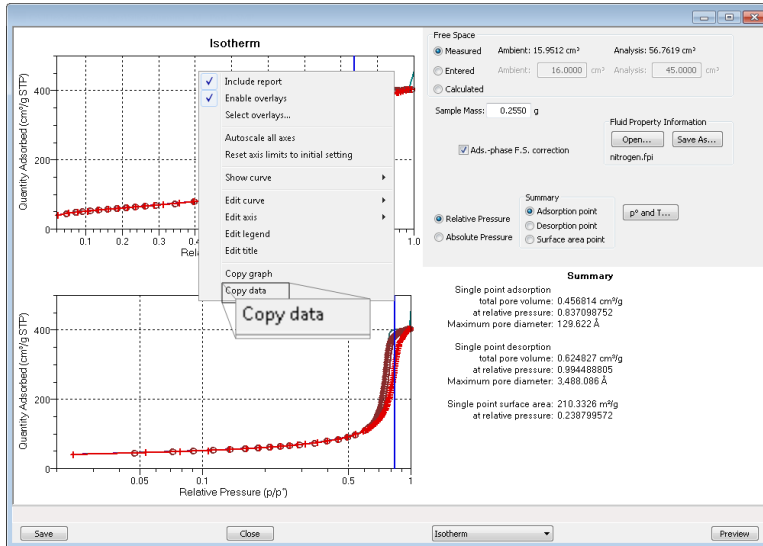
Isotherm

Quantity Adsorbed (cm³/g STP)

400

200

0

0.1 0.2 0.3 0.4

Rela

1.0

Include report
Enable overlays
Select overlays...
Autoscale all axes
Reset axis limits to initial setting
Show curve
Edit curve
Edit axis
Edit legend
Edit title
Copy graph
Copy data

Copy data

Quantity Adsorbed (cm³/g STP)

400

200

0

0.05 0.1 0.5 1

Relative Pressure (p/p°)

Free Space
Measured Ambient: 15.9512 cm³ Analysis: 56.7619 cm³
Entered Ambient: 16.0000 cm³ Analysis: 45.0000 cm³
Calculated

Sample Mass: 0.2550 g

Fluid Property Information
Open... Save As...
nitrogen.fpi

Ads.-phase F.S. correction

Summary
Relative Pressure
Absolute Pressure
Adsorption point
Desorption point
Surface area point
p° and T...

Summary

Single point adsorption
total pore volume: 0.456814 cm³/g
at relative pressure: 0.837098752
Maximum pore diameter: 129.622 Å

Single point desorption
total pore volume: 0.624827 cm³/g
at relative pressure: 0.994488805
Maximum pore diameter: 3,488.086 Å

Single point surface area: 210.3326 m²/g
at relative pressure: 0.238799572

Save Close Isotherm Preview